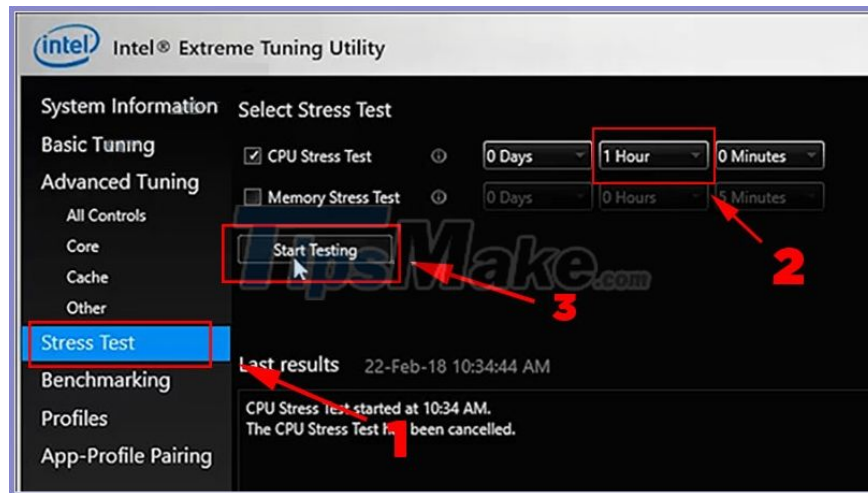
intel Intel® Extreme Tuning Utility

System Information
Basic Tuning
Advanced Tuning
All Controls
Core
Cache
Other
Stress Test
Benchmarking
Profiles
App-Profile Pairing

Select Stress Test

CPU Stress Test
0 Days
1 Hour
0 Minutes

Memory Stress Test
0 Days
0 Hours
5 Minutes

Start Testing

TipsMake.com

2

3

Last results 22-Feb-18 10:34:44 AM

CPU Stress Test started at 10:34 AM.
The CPU Stress Test h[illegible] been cancelled.

1